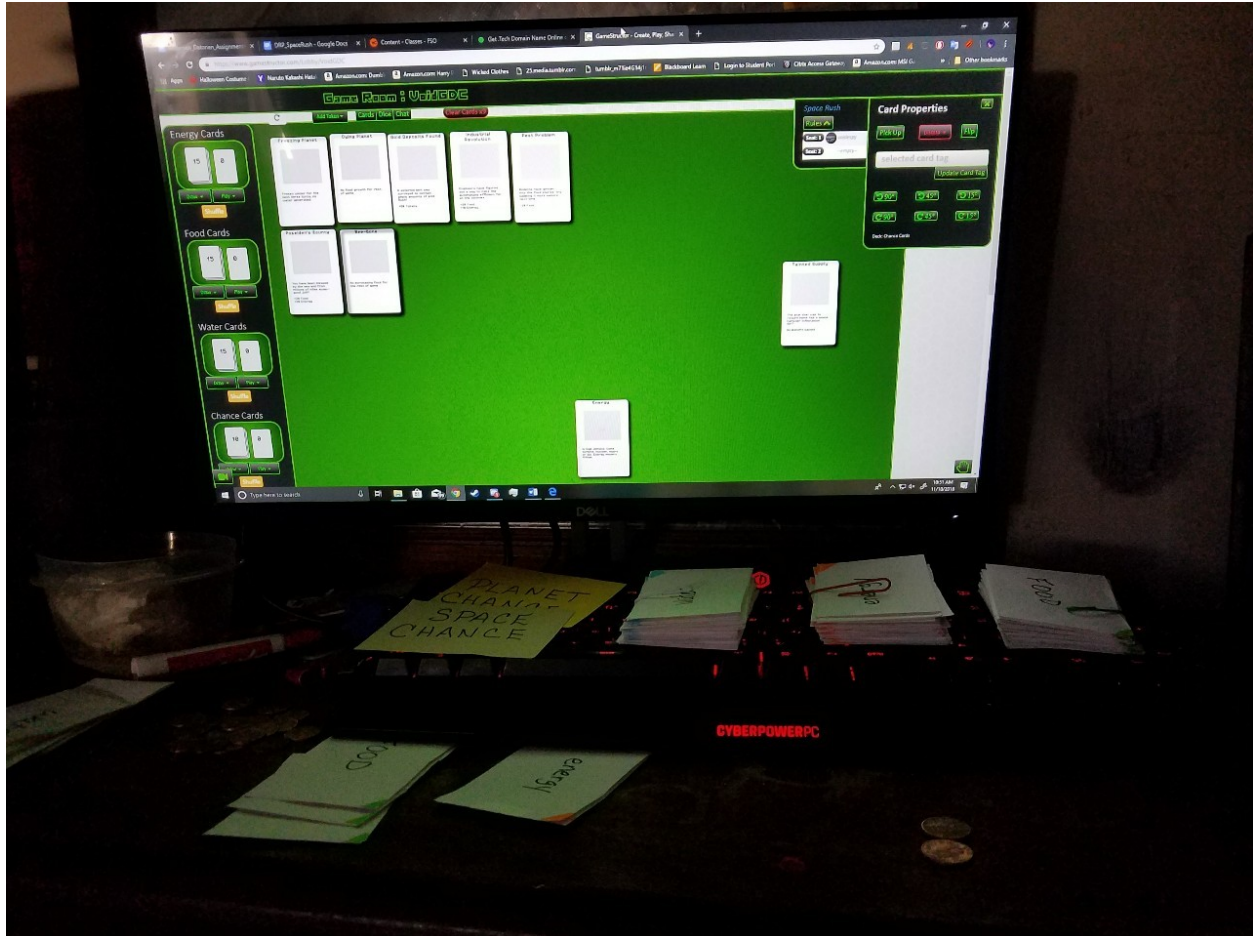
DRP_SpaceRush - Google Docs
Content - Classes - FSO
Get-Tech Domain Name Online
GameStructor - Create, Play, Sh
Apps
Halloween Costume
Naruto Kakashi Hat
Amazon.com
Amazon.com Harry
Wicked Clothes
Z3.media.tumblr.com
tumblr
Blackboard Learn
Login to Student Por
Citrix Access Gateway
Amazon.com
Other bookmarks

Game Room : VoidGDC
Add Token
Cards
Dice
Chat
Clear Cards

Energy Cards
15
0
Draw
Pile
Shuffle

Food Cards
15
0
Draw
Pile
Shuffle

Water Cards
15
0
Draw
Pile
Shuffle

Chance Cards
16
0
Draw
Pile
Shuffle

Freezing Planet
Dump Planet
Gold Deposits Found
Industrial Revolution
Pest Problem
President's Scandal
Bee-Gone
Tainted Supply
Overlap

Space Rush
Rules
Seat 1
Seat 2

Card Properties
Pick Up
Flip
selected card tag
Update Card Tag
90°
45°
15°
90°
45°
15°
Deck: Chance Cards

Type here to search

PLANET CHANCE
SPACE CHANCE

FOOD
energy
CYBERPOWERPC
DELL